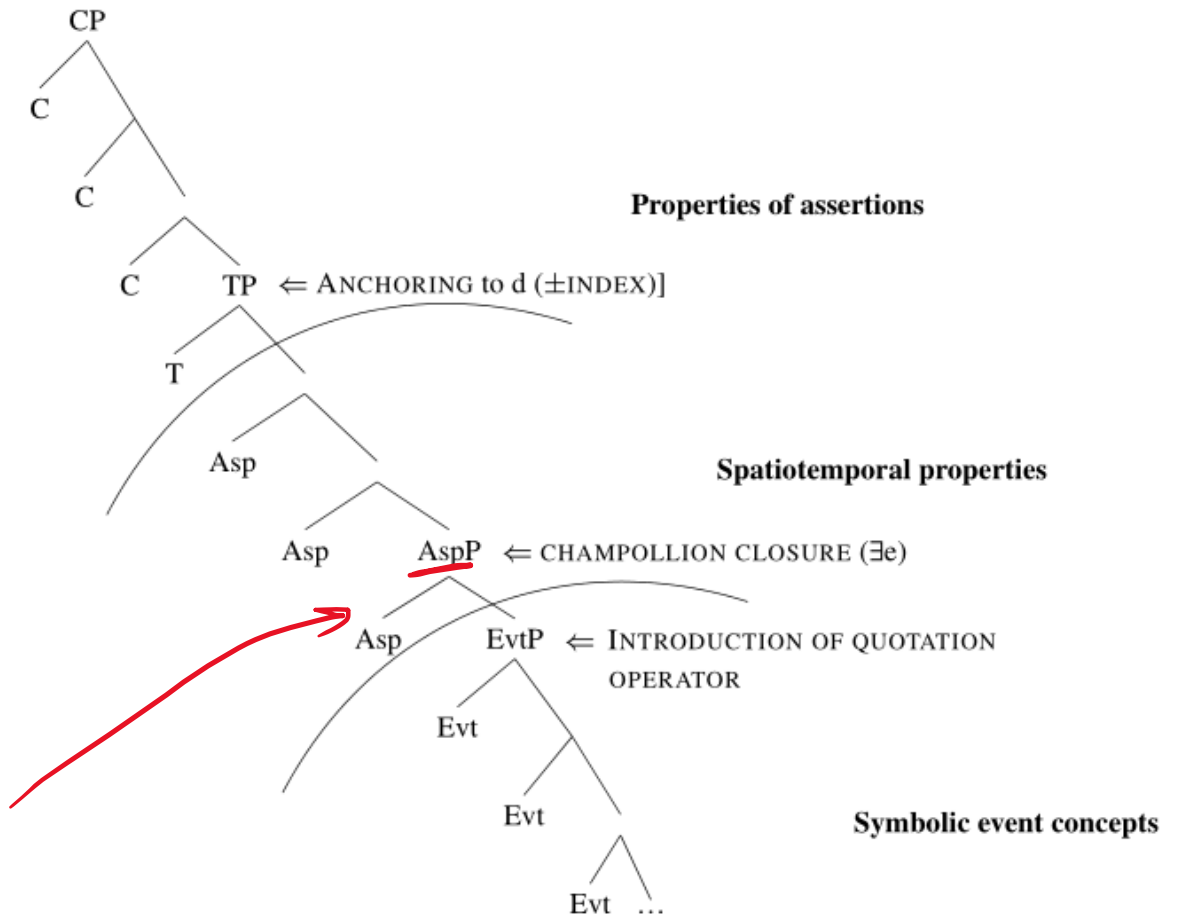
CP

C

C

Properties of assertions

C TP ⇐ ANCHORING to d (±INDEX)]

T

Asp

Spatiotemporal properties

Asp AspP ⇐ CHAMPOLLION CLOSURE (∃e)

Asp EvtP ⇐ INTRODUCTION OF QUOTATION OPERATOR

Evt

Evt

Symbolic event concepts

Evt …